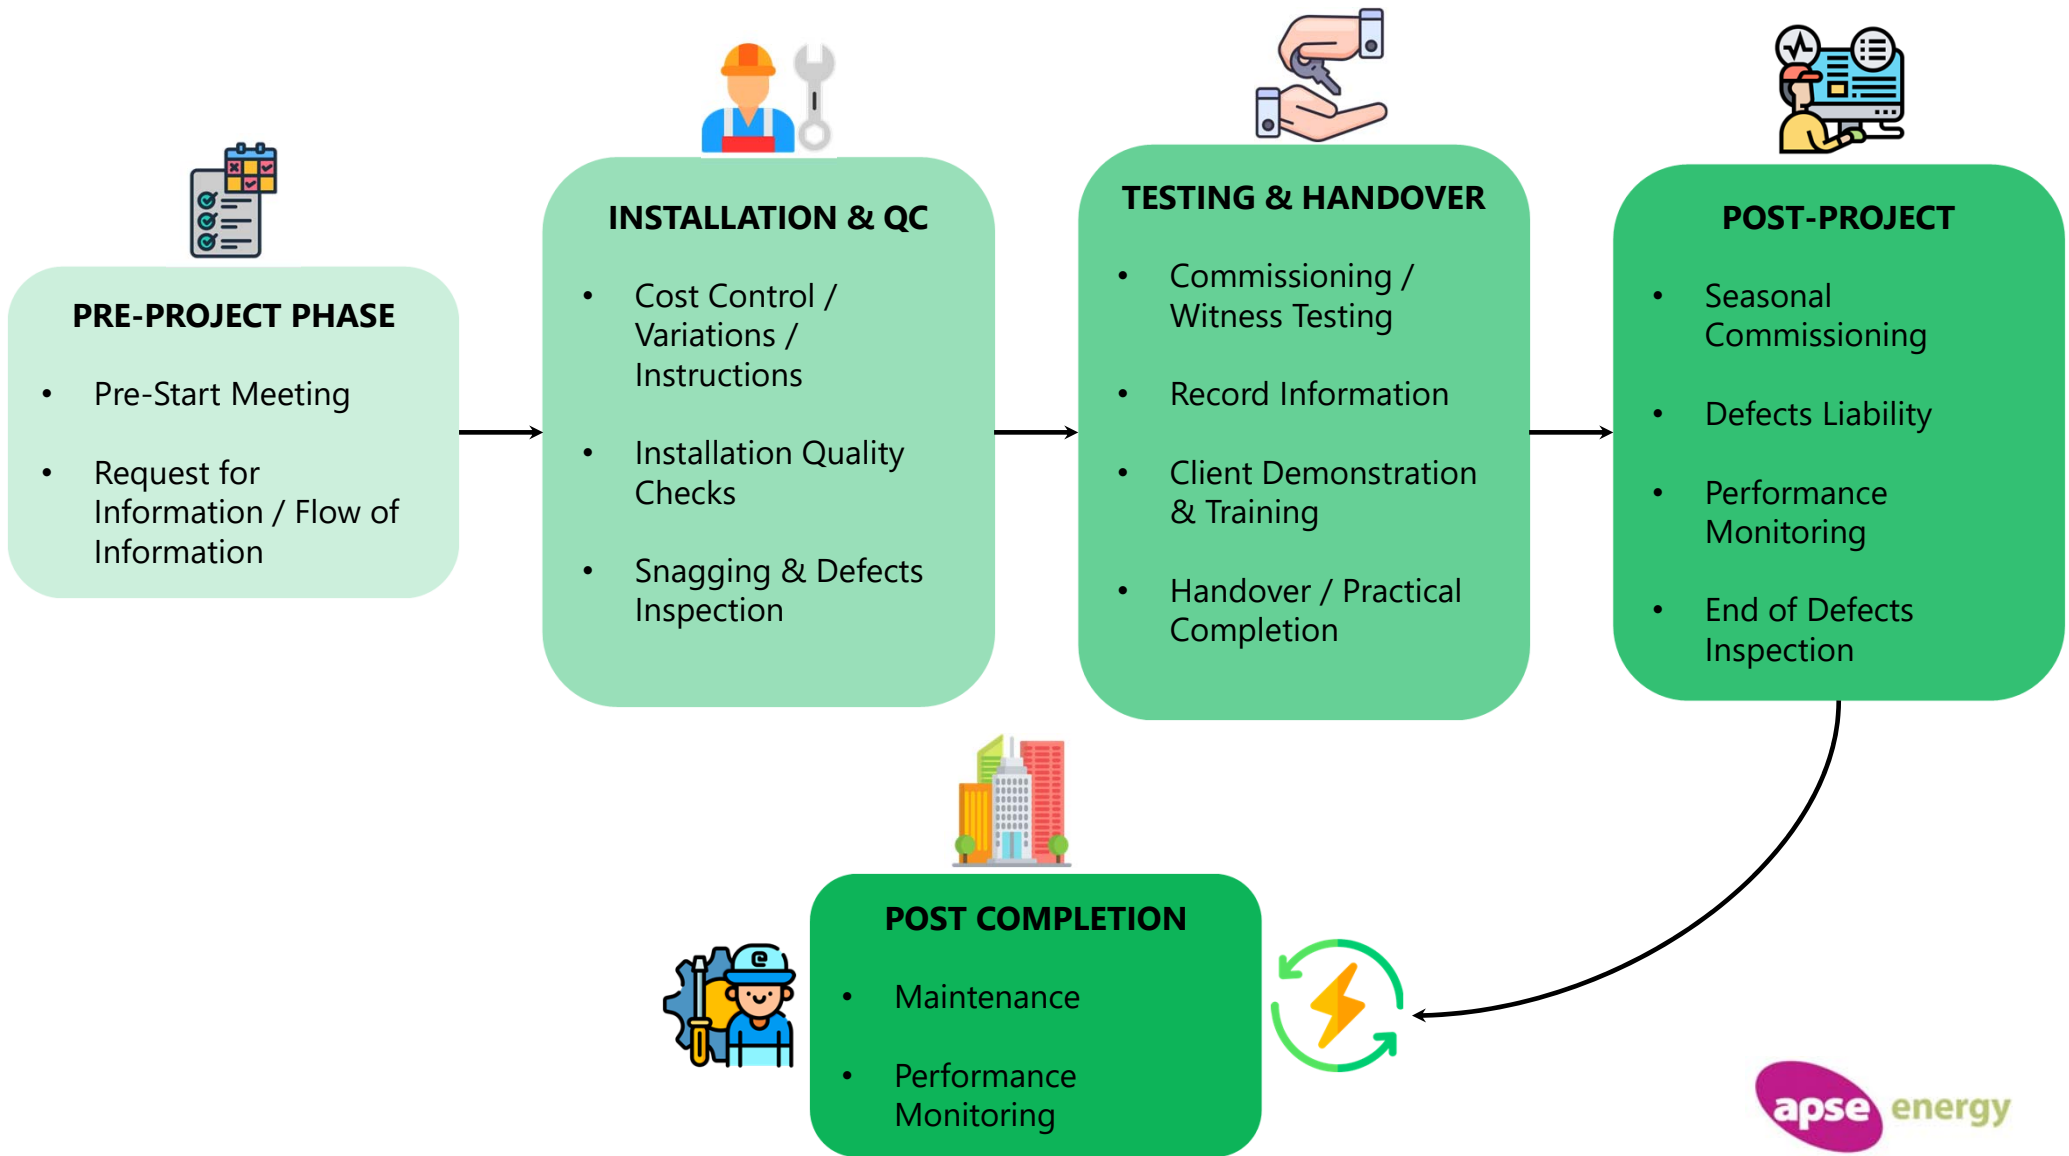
PRE-PROJECT PHASE

- Pre-Start Meeting
- Request for Information / Flow of Information

INSTALLATION & QC

- Cost Control / Variations / Instructions
- Installation Quality Checks
- Snagging & Defects Inspection

TESTING & HANDOVER

- Commissioning / Witness Testing
- Record Information
- Client Demonstration & Training
- Handover / Practical Completion

POST-PROJECT

- Seasonal Commissioning
- Defects Liability
- Performance Monitoring
- End of Defects Inspection

POST COMPLETION

- Maintenance
- Performance Monitoring

apse energy